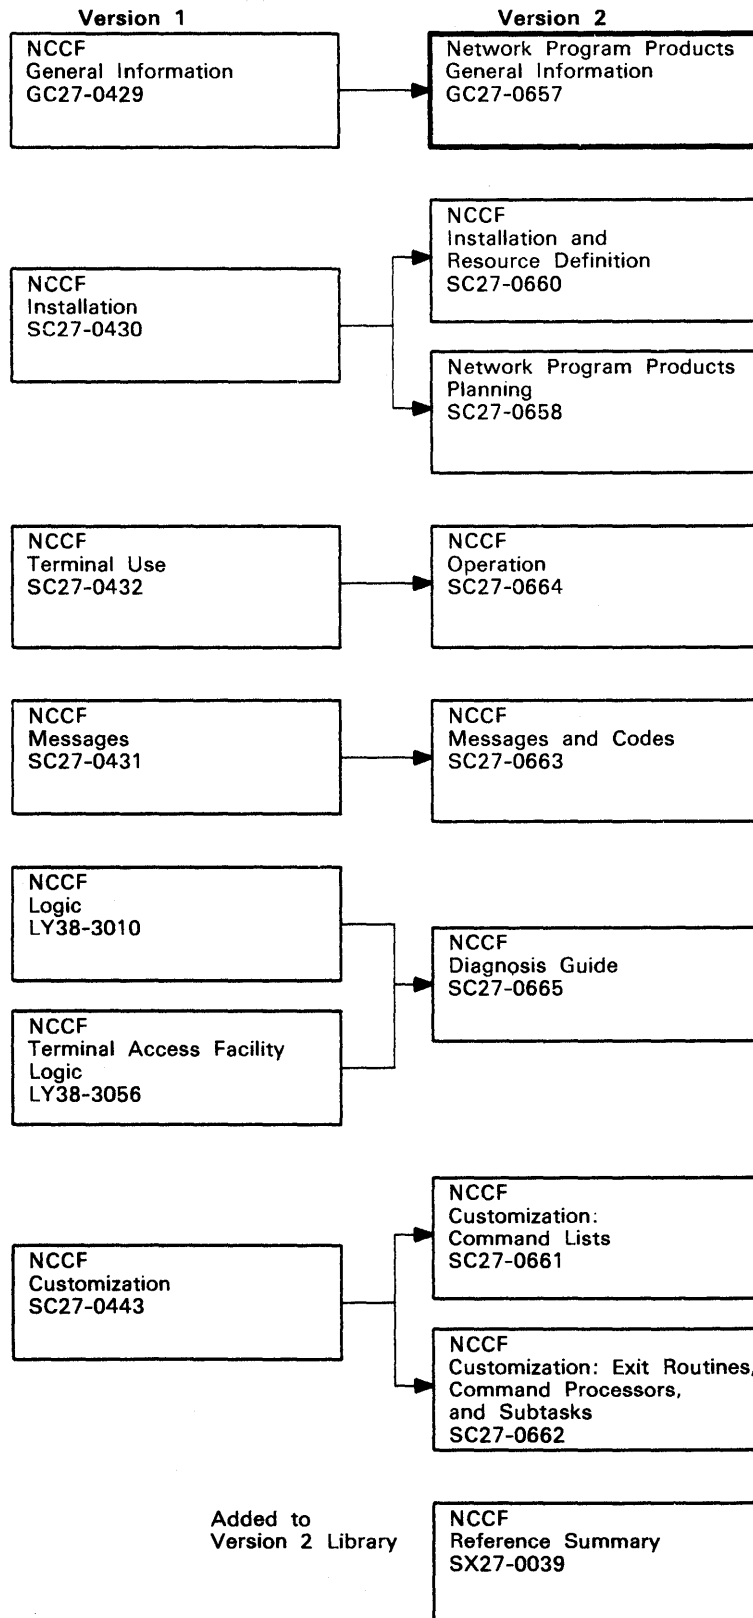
Version 1

Version 2

NCCF
General Information
GC27-0429

Network Program Products
General Information
GC27-0657

NCCF
Installation and
Resource Definition
SC27-0660

NCCF
Installation
SC27-0430

Network Program Products
Planning
SC27-0658

NCCF
Terminal Use
SC27-0432

NCCF
Operation
SC27-0664

NCCF
Messages
SC27-0431

NCCF
Messages and Codes
SC27-0663

NCCF
Logic
LY38-3010

NCCF
Diagnosis Guide
SC27-0665

NCCF
Terminal Access Facility
Logic
LY38-3056

NCCF
Customization:
Command Lists
SC27-0661

NCCF
Customization
SC27-0443

NCCF
Customization: Exit Routines,
Command Processors,
and Subtasks
SC27-0662

Added to
Version 2 Library

NCCF
Reference Summary
SX27-0039